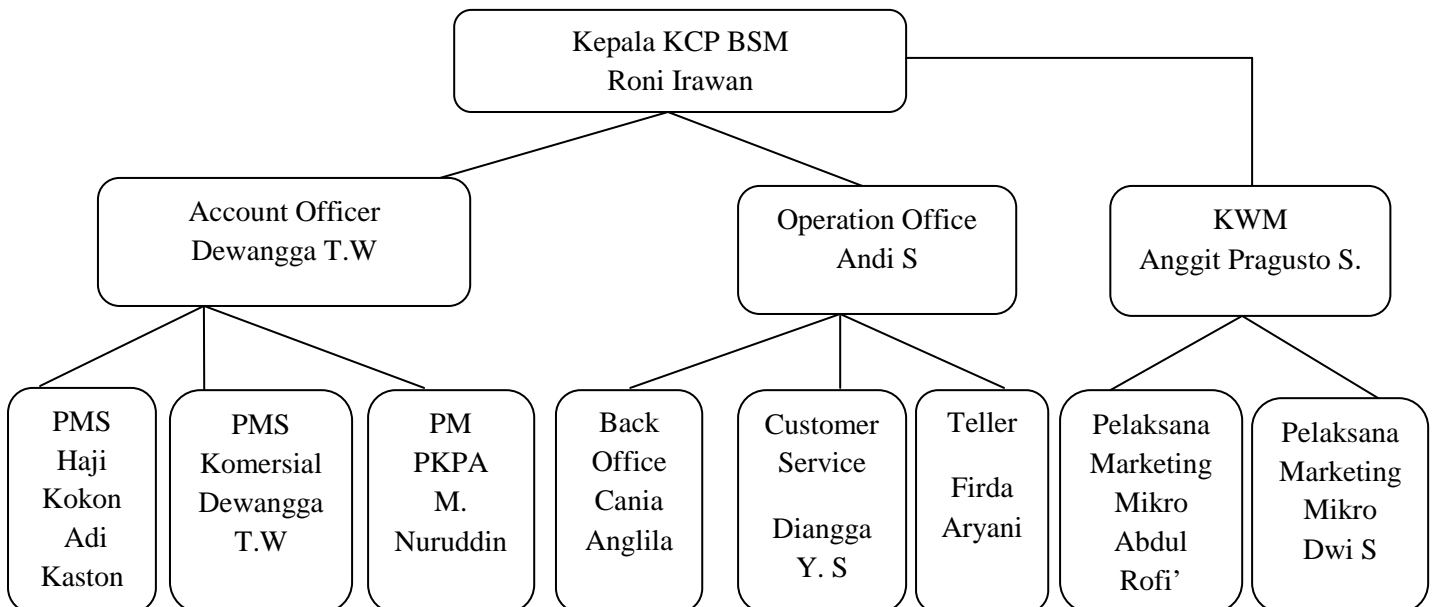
Kepala KCP BSM
Roni Irawan

Account Officer
Dewangga T.W

Operation Office
Andi S

KWM
Anggit Pragusto S.

PMS
Haji
Kokon
Adi
Kaston

PMS
Komersial
Dewangga
T.W

PM
PKPA
M.
Nuruddin

Back
Office
Cania
Anglila

Customer
Service
Diangga
Y. S

Teller
Firda
Aryani

Pelaksana
Marketing
Mikro
Abdul
Rofi’

Pelaksana
Marketing
Mikro
Dwi S